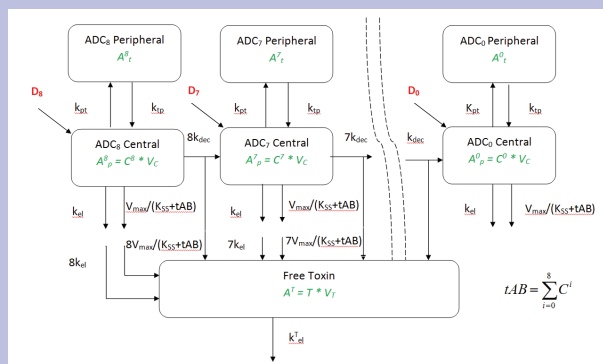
ADC$_8$ Peripheral
$A^8_t$

ADC$_7$ Peripheral
$A^7_t$

ADC$_0$ Peripheral
$A^0_t$

D$_8$

k$_{pt}$

k$_{tp}$

D$_7$

k$_{pt}$

k$_{tp}$

D$_0$

K$_{pt}$

k$_{tp}$

ADC$_8$ Central
$A^8_p = C^8 * V_C$

8k$_{dec}$

ADC$_7$ Central
$A^7_p = C^7 * V_C$

7k$_{dec}$

k$_{dec}$

ADC$_0$ Central
$A^0_p = C^0 * V_C$

k$_{el}$

V$_{max}$/(K$_{SS}$+tAB)

k$_{el}$

V$_{max}$/(K$_{SS}$+tAB)

k$_{el}$

V$_{max}$/(K$_{SS}$+tAB)

8V$_{max}$/(K$_{SS}$+tAB)

8k$_{el}$

7k$_{el}$

7V$_{max}$/(K$_{SS}$+tAB)

Free Toxin
$A^T = T * V_T$

$tAB = \sum_{i=0}^{8} C^i$

k$^T_{el}$